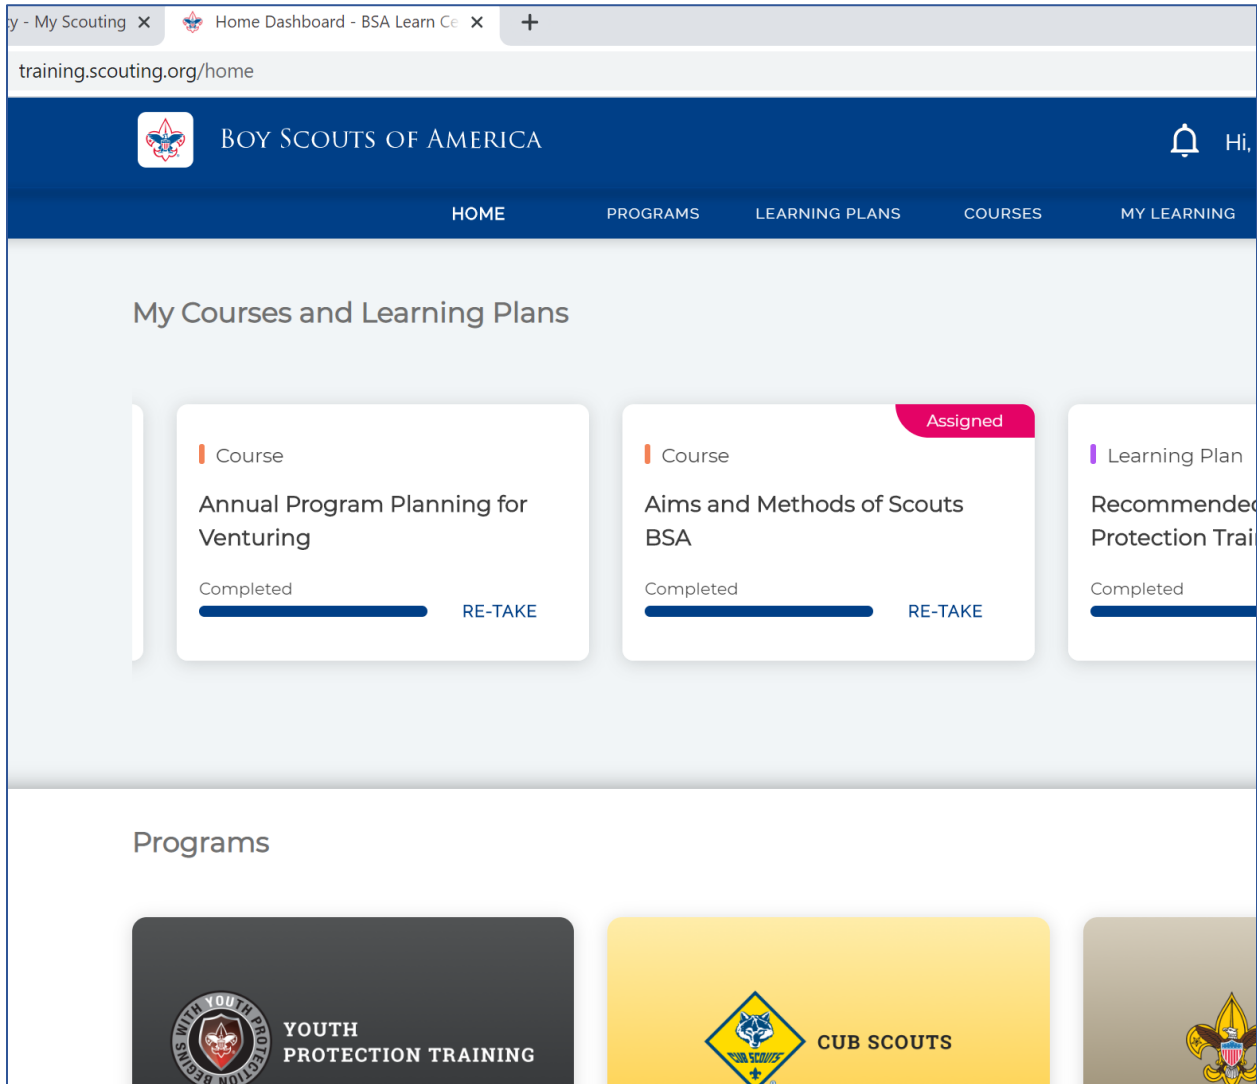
y - My Scouting ✕ Home Dashboard - BSA Learn Ce ✕ +

training.scouting.org/home

BOY SCOUTS OF AMERICA

Hi,

HOME PROGRAMS LEARNING PLANS COURSES MY LEARNING

My Courses and Learning Plans

Course
Annual Program Planning for Venturing
Completed
RE-TAKE

Assigned
Course
Aims and Methods of Scouts BSA
Completed
RE-TAKE

Learning Plan
Recommende
Protection Trai
Completed

Programs

WITH YOUTH PROTECTION BEGINS
YOUTH PROTECTION TRAINING

CUB SCOUTS
CUB SCOUTS